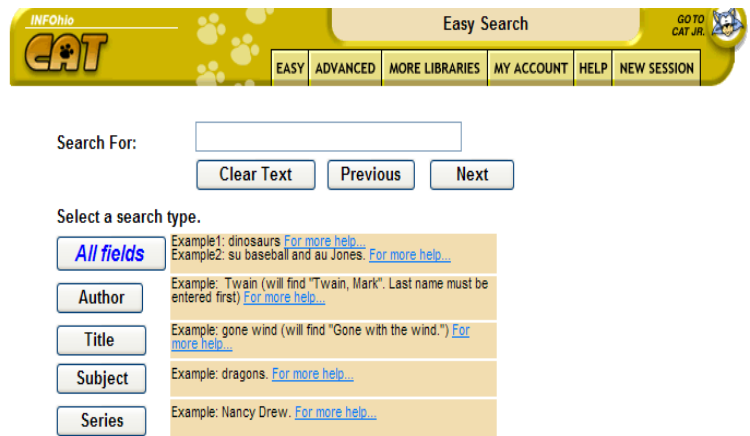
INFOhio
CAT

Easy Search

GO TO CAT JR.

EASY | ADVANCED | MORE LIBRARIES | MY ACCOUNT | HELP | NEW SESSION

Search For:

Clear Text | Previous | Next

Select a search type.

| | |
|---|---|
| All fields | Example1: dinosaurs For more help... Example2: su baseball and au Jones. For more help... |
| Author | Example: Twain (will find "Twain, Mark". Last name must be entered first) For more help... |
| Title | Example: gone wind (will find "Gone with the wind.") For more help... |
| Subject | Example: dragons. For more help... |
| Series | Example: Nancy Drew. For more help... |